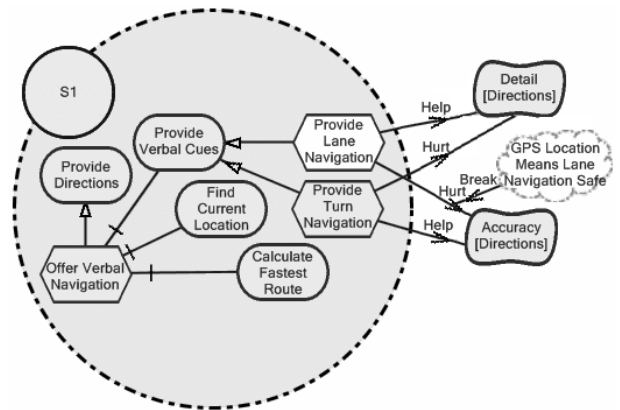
S1

Provide Directions

Provide Verbal Cues

Find Current Location

Offer Verbal Navigation

Calculate Fastest Route

Provide Lane Navigation

Provide Turn Navigation

Detail [Directions]

GPS Location Means Lane Navigation Safe

Accuracy [Directions]

Help

Hurt

Break

Hurt

Help